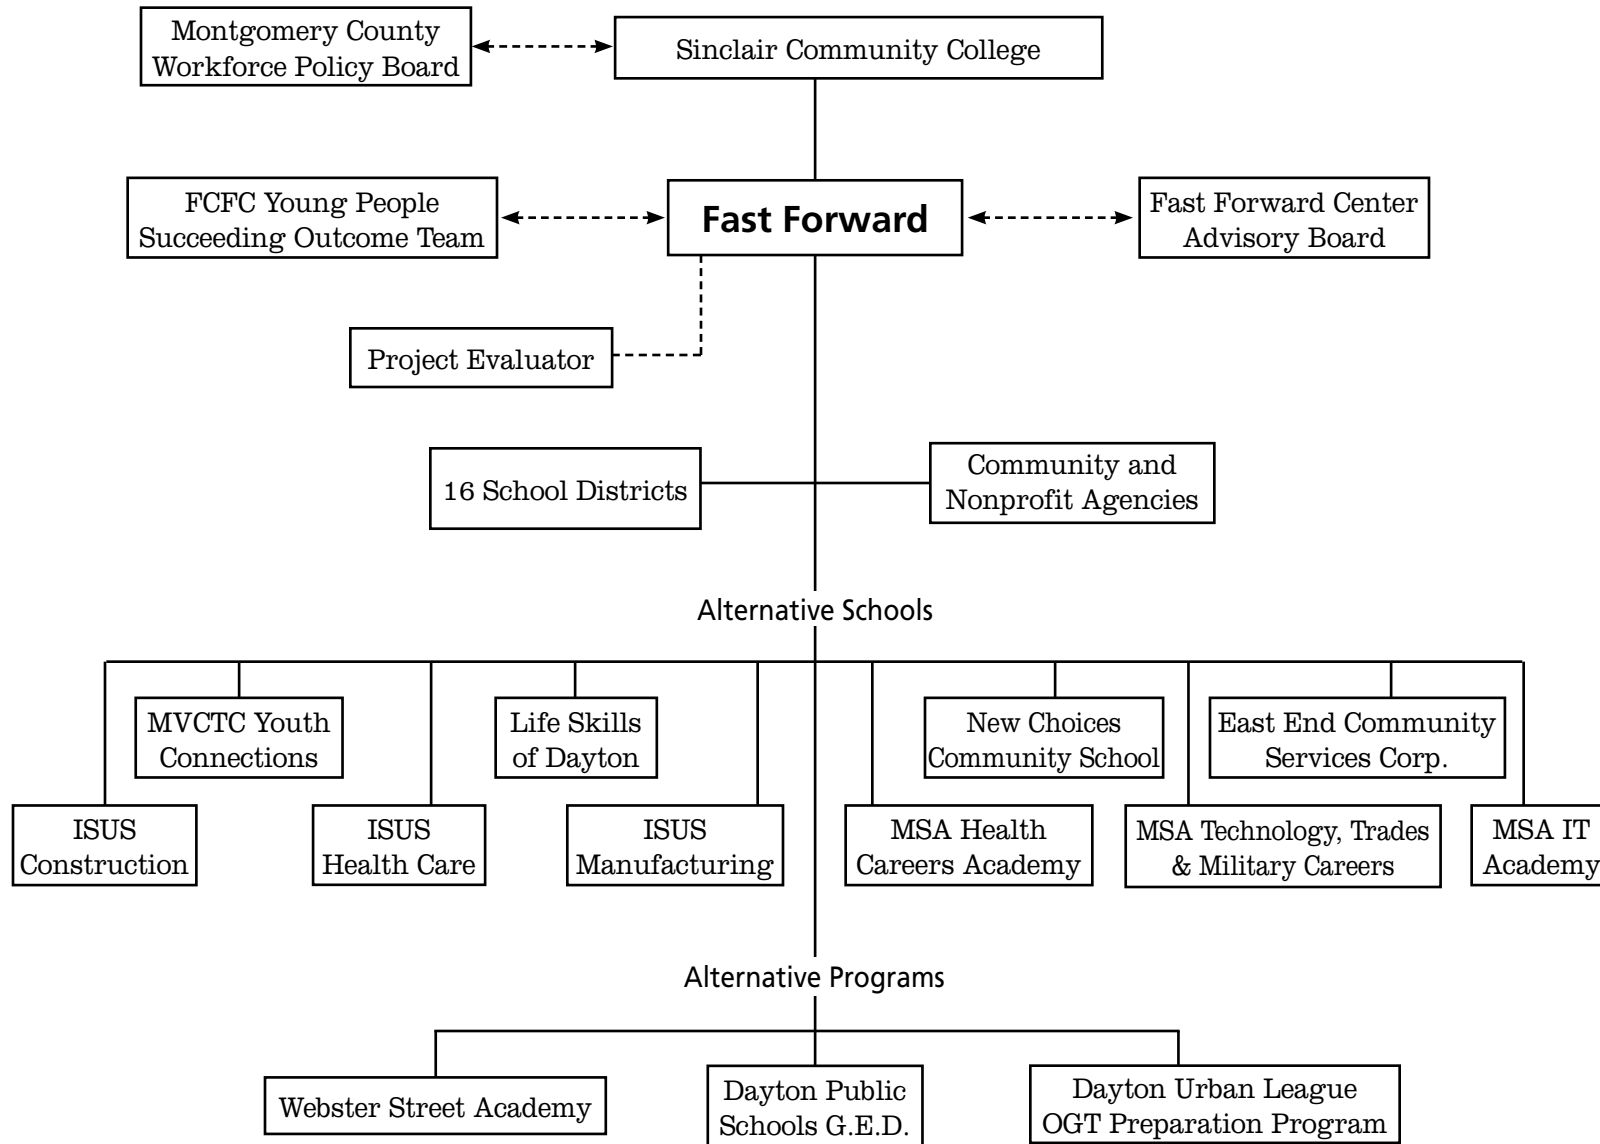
Montgomery County Workforce Policy Board

Sinclair Community College

FCFC Young People Succeeding Outcome Team

Fast Forward

Fast Forward Center Advisory Board

Project Evaluator

16 School Districts

Community and Nonprofit Agencies

Alternative Schools

MVCTC Youth Connections

Life Skills of Dayton

New Choices Community School

East End Community Services Corp.

ISUS Construction

ISUS Health Care

ISUS Manufacturing

MSA Health Careers Academy

MSA Technology, Trades & Military Careers

MSA IT Academy

Alternative Programs

Webster Street Academy

Dayton Public Schools G.E.D.

Dayton Urban League OGT Preparation Program